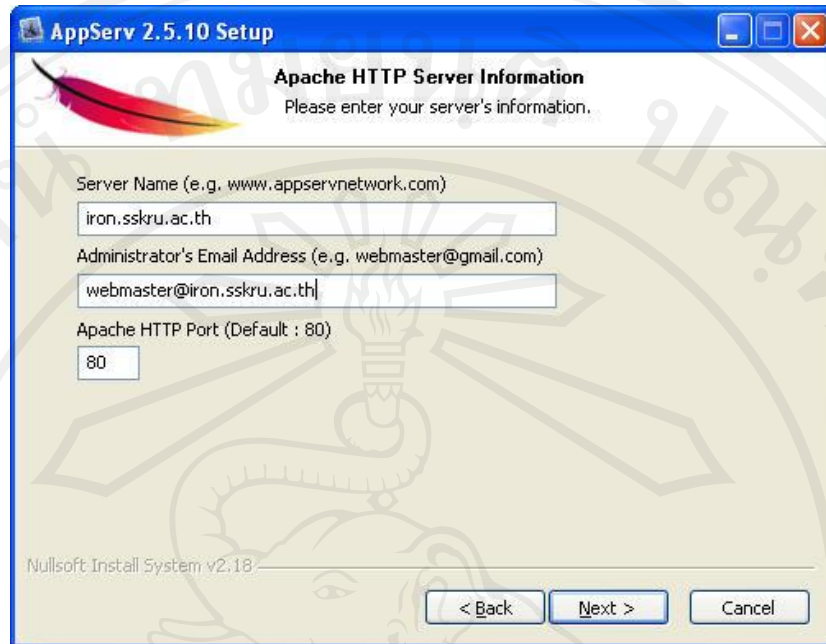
AppServ 2.5.10 Setup

Apache HTTP Server Information
Please enter your server's information.

Server Name (e.g. www.appservnetwork.com)
iron.sskru.ac.th
Administrator's Email Address (e.g. webmaster@gmail.com)
webmaster@iron.sskru.ac.th
Apache HTTP Port (Default : 80)
80

Nullsoft Install System v2.18

< Back
Next >
Cancel